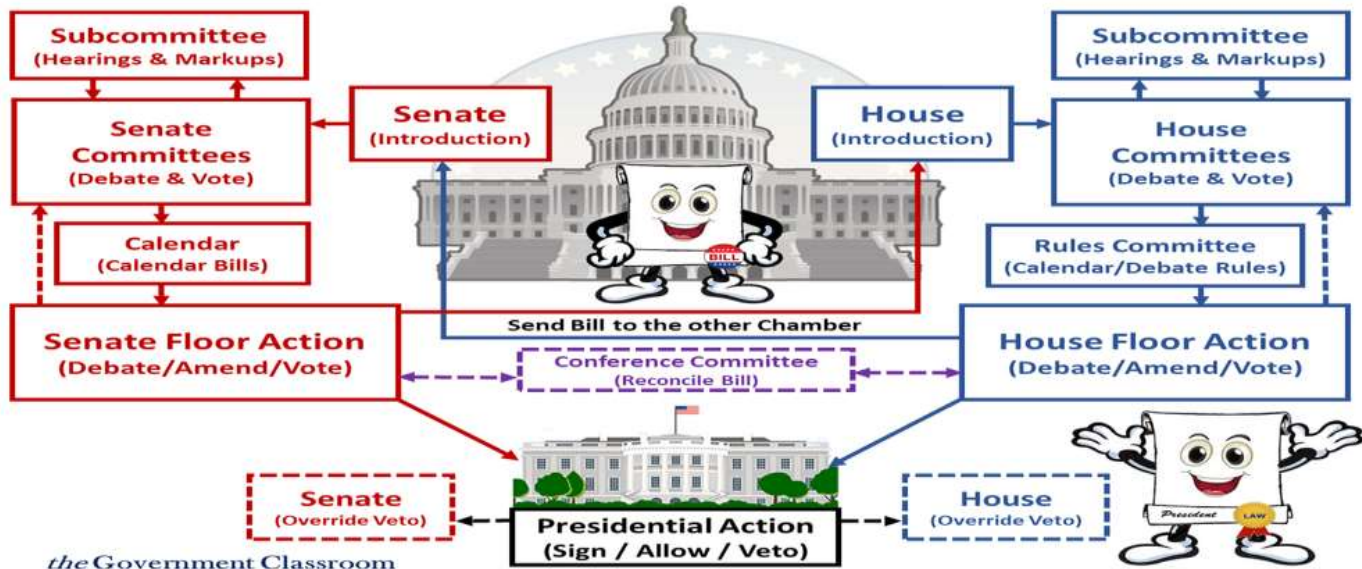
Subcommittee
(Hearings & Markups)

Senate Committees
(Debate & Vote)

Senate
(Introduction)

Calendar
(Calendar Bills)

Senate Floor Action
(Debate/Amend/Vote)

House
(Introduction)

Subcommittee
(Hearings & Markups)

House Committees
(Debate & Vote)

Rules Committee
(Calendar/Debate Rules)

House Floor Action
(Debate/Amend/Vote)

BILL

Send Bill to the other Chamber

Conference Committee
(Reconcile Bill)

Senate
(Override Veto)

Presidential Action
(Sign / Allow / Veto)

House
(Override Veto)

President

LAW

the Government Classroom